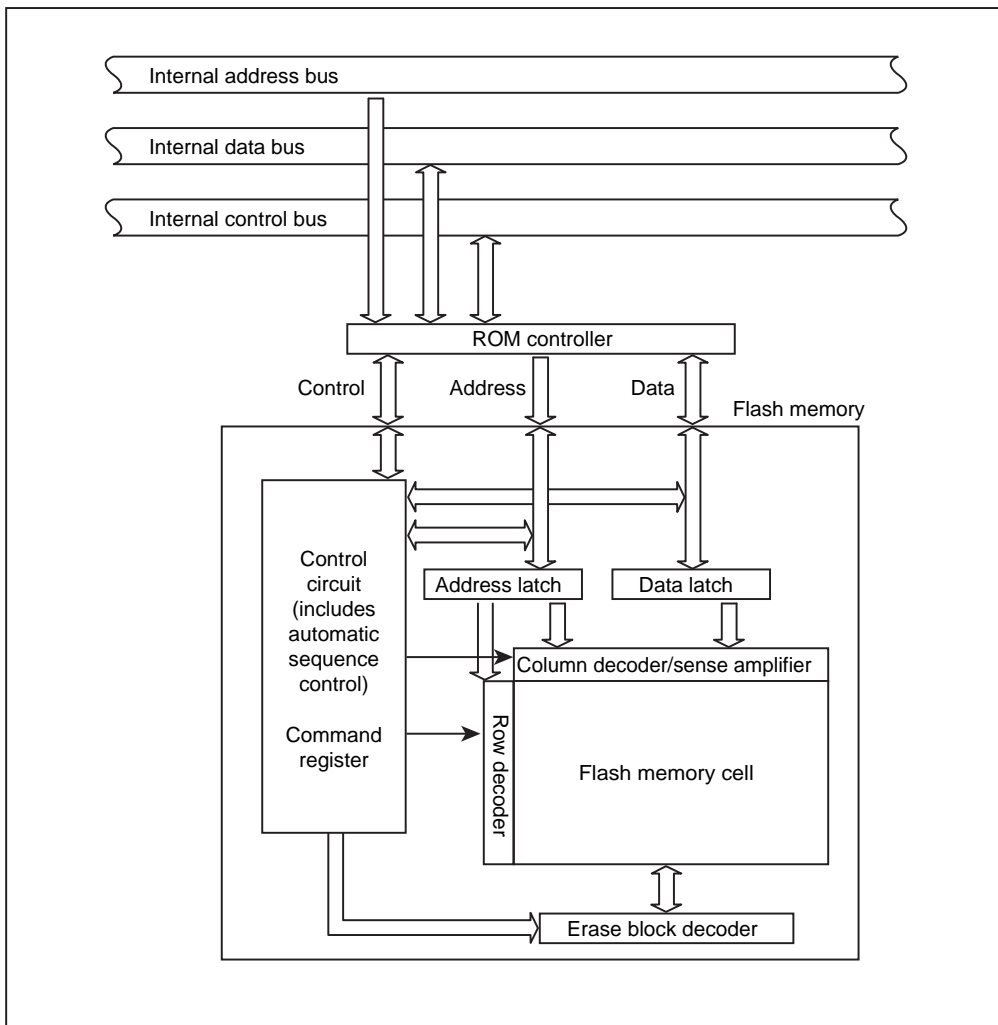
Internal address bus

Internal data bus

Internal control bus

ROM controller

Control

Address

Data

Flash memory

Control circuit (includes automatic sequence control)

Command register

Address latch

Data latch

Column decoder/sense amplifier

Row decoder

Flash memory cell

Erase block decoder